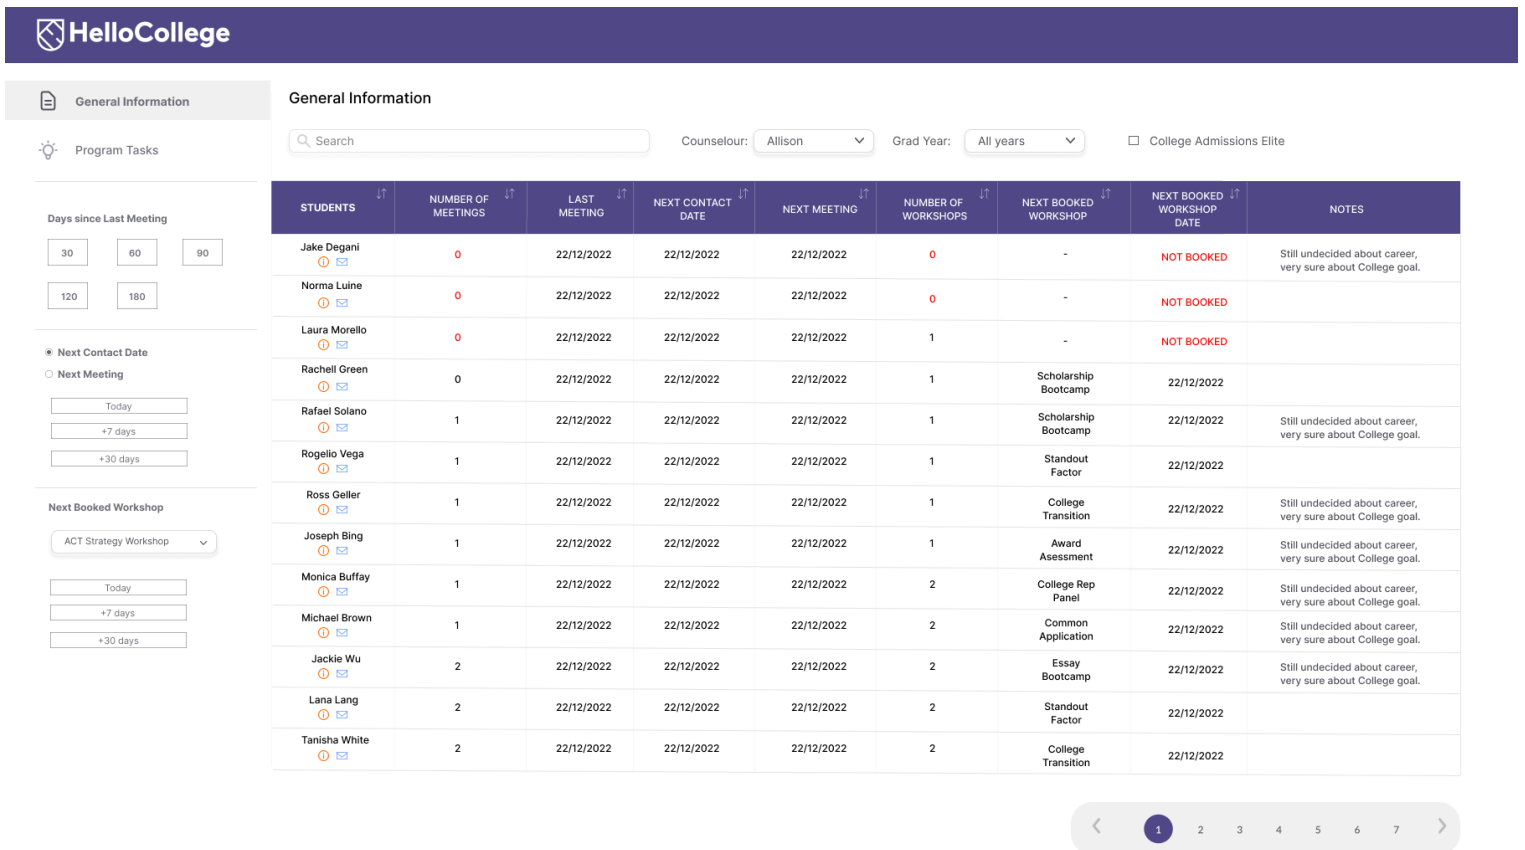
HelloCollege

General Information

Program Tasks

Days since Last Meeting

30 60 90

120 180

Next Contact Date

Next Meeting

Today

+7 days

+30 days

Next Booked Workshop

ACT Strategy Workshop

Today

+7 days

+30 days

General Information

Search

Counselour: Allison

Grad Year: All years

College Admissions Elite

| STUDENTS | NUMBER OF MEETINGS | LAST MEETING | NEXT CONTACT DATE | NEXT MEETING | NUMBER OF WORKSHOPS | NEXT BOOKED WORKSHOP | NEXT BOOKED WORKSHOP DATE | NOTES |
|---|---|---|---|---|---|---|---|---|
| Jake Degani | 0 | 22/12/2022 | 22/12/2022 | 22/12/2022 | 0 | - | NOT BOOKED | Still undecided about career, very sure about College goal. |
| Norma Luine | 0 | 22/12/2022 | 22/12/2022 | 22/12/2022 | 0 | - | NOT BOOKED | |
| Laura Morello | 0 | 22/12/2022 | 22/12/2022 | 22/12/2022 | 1 | - | NOT BOOKED | |
| Rachell Green | 0 | 22/12/2022 | 22/12/2022 | 22/12/2022 | 1 | Scholarship Bootcamp | 22/12/2022 | |
| Rafael Solano | 1 | 22/12/2022 | 22/12/2022 | 22/12/2022 | 1 | Scholarship Bootcamp | 22/12/2022 | Still undecided about career, very sure about College goal. |
| Rogelio Vega | 1 | 22/12/2022 | 22/12/2022 | 22/12/2022 | 1 | Standout Factor | 22/12/2022 | |
| Ross Geller | 1 | 22/12/2022 | 22/12/2022 | 22/12/2022 | 1 | College Transition | 22/12/2022 | Still undecided about career, very sure about College goal. |
| Joseph Bing | 1 | 22/12/2022 | 22/12/2022 | 22/12/2022 | 1 | Award Asessment | 22/12/2022 | Still undecided about career, very sure about College goal. |
| Monica Buffay | 1 | 22/12/2022 | 22/12/2022 | 22/12/2022 | 2 | College Rep Panel | 22/12/2022 | Still undecided about career, very sure about College goal. |
| Michael Brown | 1 | 22/12/2022 | 22/12/2022 | 22/12/2022 | 2 | Common Application | 22/12/2022 | Still undecided about career, very sure about College goal. |
| Jackie Wu | 2 | 22/12/2022 | 22/12/2022 | 22/12/2022 | 2 | Essay Bootcamp | 22/12/2022 | Still undecided about career, very sure about College goal. |
| Lana Lang | 2 | 22/12/2022 | 22/12/2022 | 22/12/2022 | 2 | Standout Factor | 22/12/2022 | |
| Tanisha White | 2 | 22/12/2022 | 22/12/2022 | 22/12/2022 | 2 | College Transition | 22/12/2022 | |

1 2 3 4 5 6 7